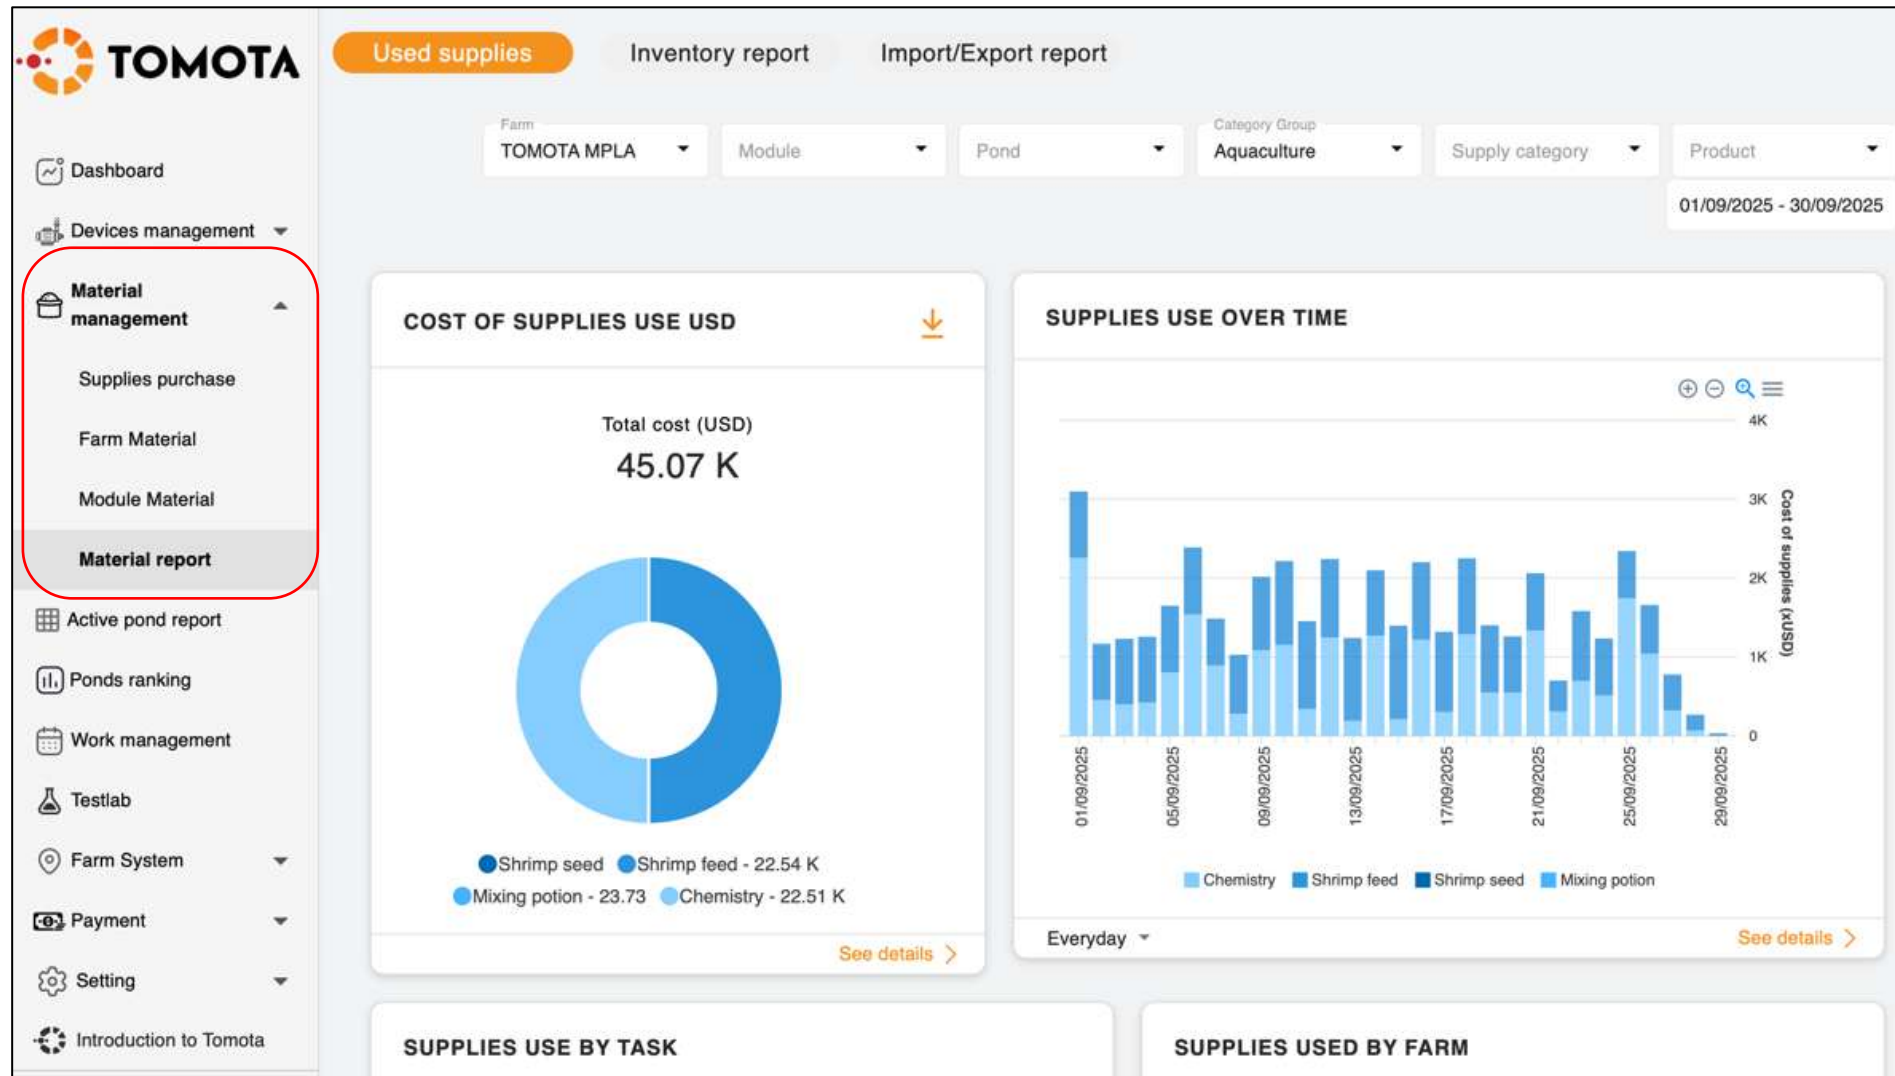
TOMOTA

Used supplies
Inventory report
Import/Export report

Dashboard
Devices management
Material management
Supplies purchase
Farm Material
Module Material
Material report
Active pond report
Ponds ranking
Work management
Testlab
Farm System
Payment
Setting
Introduction to Tomota

Farm
TOMOTA MPLA
Module
Pond
Category Group
Aquaculture
Supply category
Product
01/09/2025 - 30/09/2025

COST OF SUPPLIES USE USD

Total cost (USD)
45.07 K

Shrimp seed
Shrimp feed - 22.54 K
Mixing potion - 23.73
Chemistry - 22.51 K

See details

SUPPLIES USE OVER TIME

4K
3K
2K
1K
0
Cost of supplies (xUSD)

01/09/2025
05/09/2025
09/09/2025
13/09/2025
17/09/2025
21/09/2025
25/09/2025
29/09/2025

Chemistry
Shrimp feed
Shrimp seed
Mixing potion

Everyday
See details

SUPPLIES USE BY TASK

SUPPLIES USED BY FARM